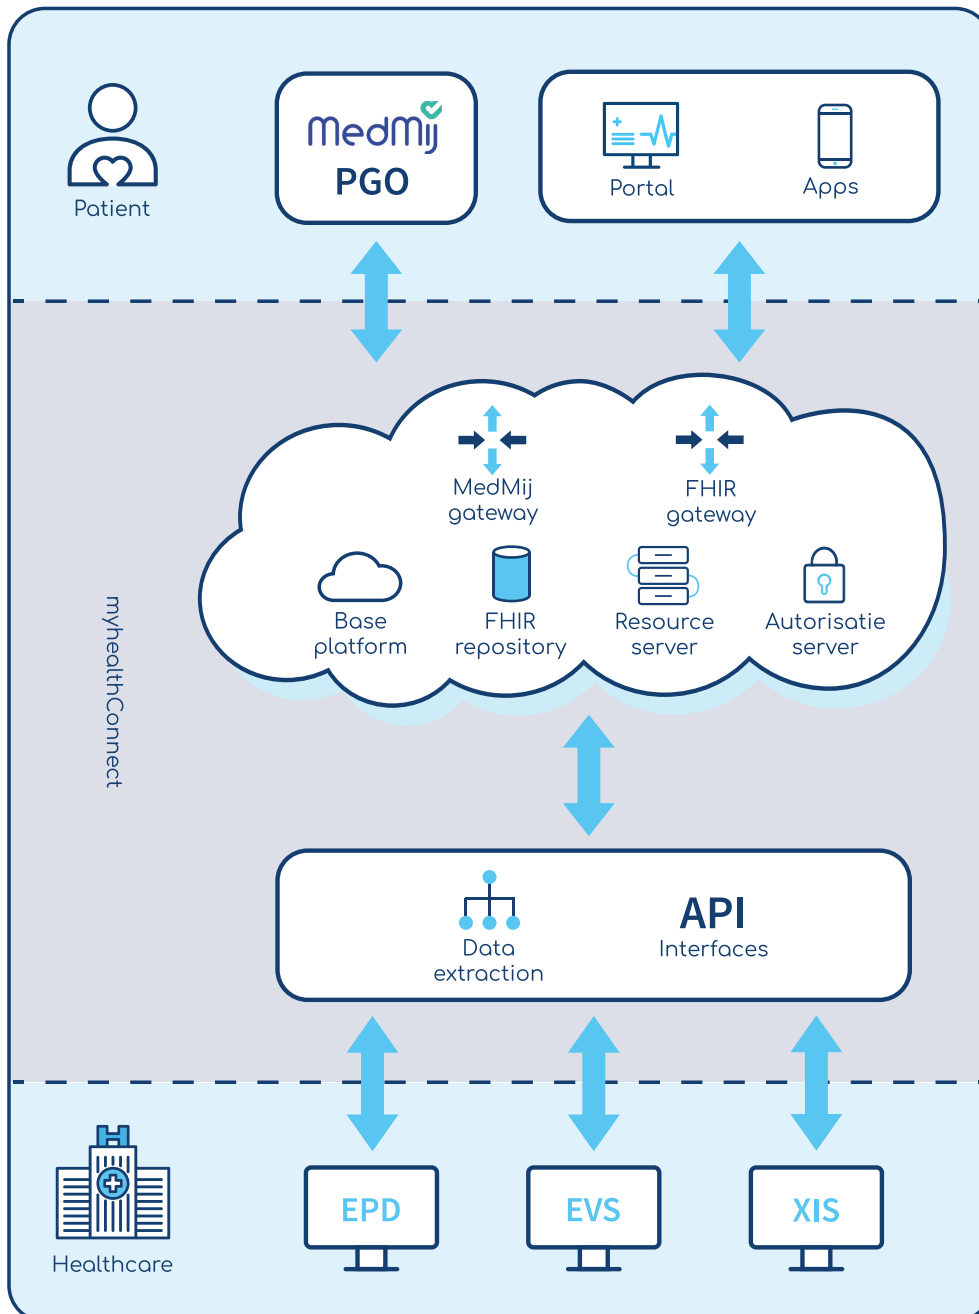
Patient

MedMij
PGO

Portal

Apps

myhealthConnect

MedMij gateway

FHIR gateway

Base platform

FHIR repository

Resource server

Autorisatie server

Data extraction

API
Interfaces

Healthcare

EPD

EVS

XIS